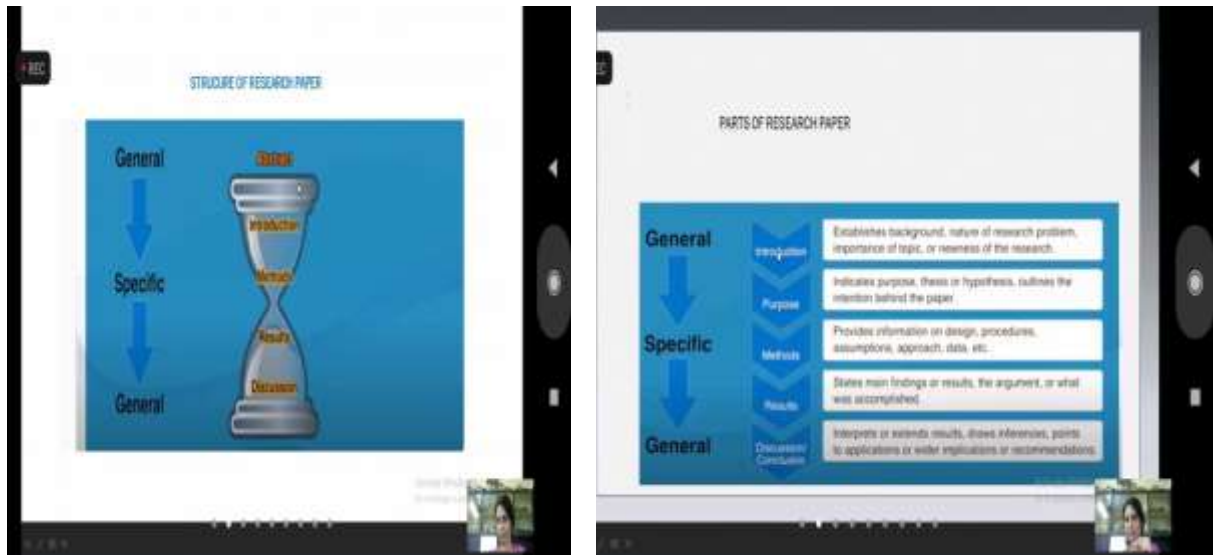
REC

STRUCURE OF RESEARCH PAPER

General

Specific

General

Abstract

Introduction

Methods

Results

Discussion

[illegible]

PARTS OF RESEARCH PAPER

General

Specific

General

Introduction

Establishes background, nature of research problem, importance of topic, or newness of the research.

Purpose

Indicates purpose, thesis or hypothesis, outlines the intention behind the paper.

Methods

Provides information on design, procedures, assumptions, approach, data, etc.

Results

States main findings or results, the argument, or what was accomplished.

Discussion/ Conclusion

Interprets or extends results, draws inferences, points to applications or wider implications or recommendations.

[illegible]